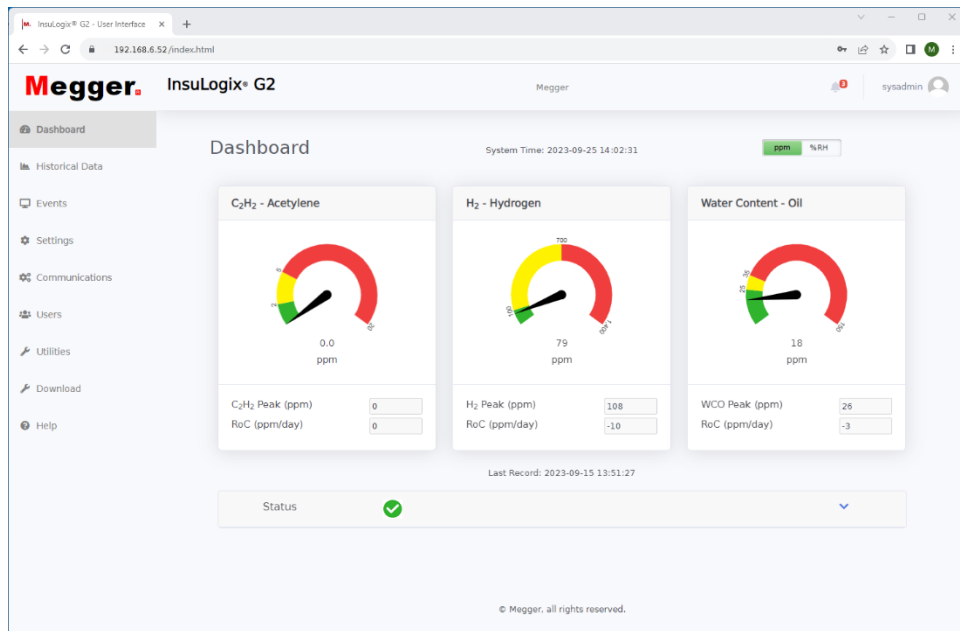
InsuLogix® G2 - User Interface ×
192.168.6.52/index.html

Megger.
InsuLogix® G2
Megger
3
sysadmin

Dashboard
Historical Data
Events
Settings
Communications
Users
Utilities
Download
Help

Dashboard
System Time: 2023-09-25 14:02:31
ppm %RH

$C_2H_2$ - Acetylene
2
8
20
0.0
ppm
$C_2H_2$ Peak (ppm) 0
RoC (ppm/day) 0

$H_2$ - Hydrogen
100
700
1000
79
ppm
$H_2$ Peak (ppm) 108
RoC (ppm/day) -10

Water Content - Oil
20
35
100
18
ppm
WCO Peak (ppm) 26
RoC (ppm/day) -3

Last Record: 2023-09-15 13:51:27

Status

© Megger. all rights reserved.